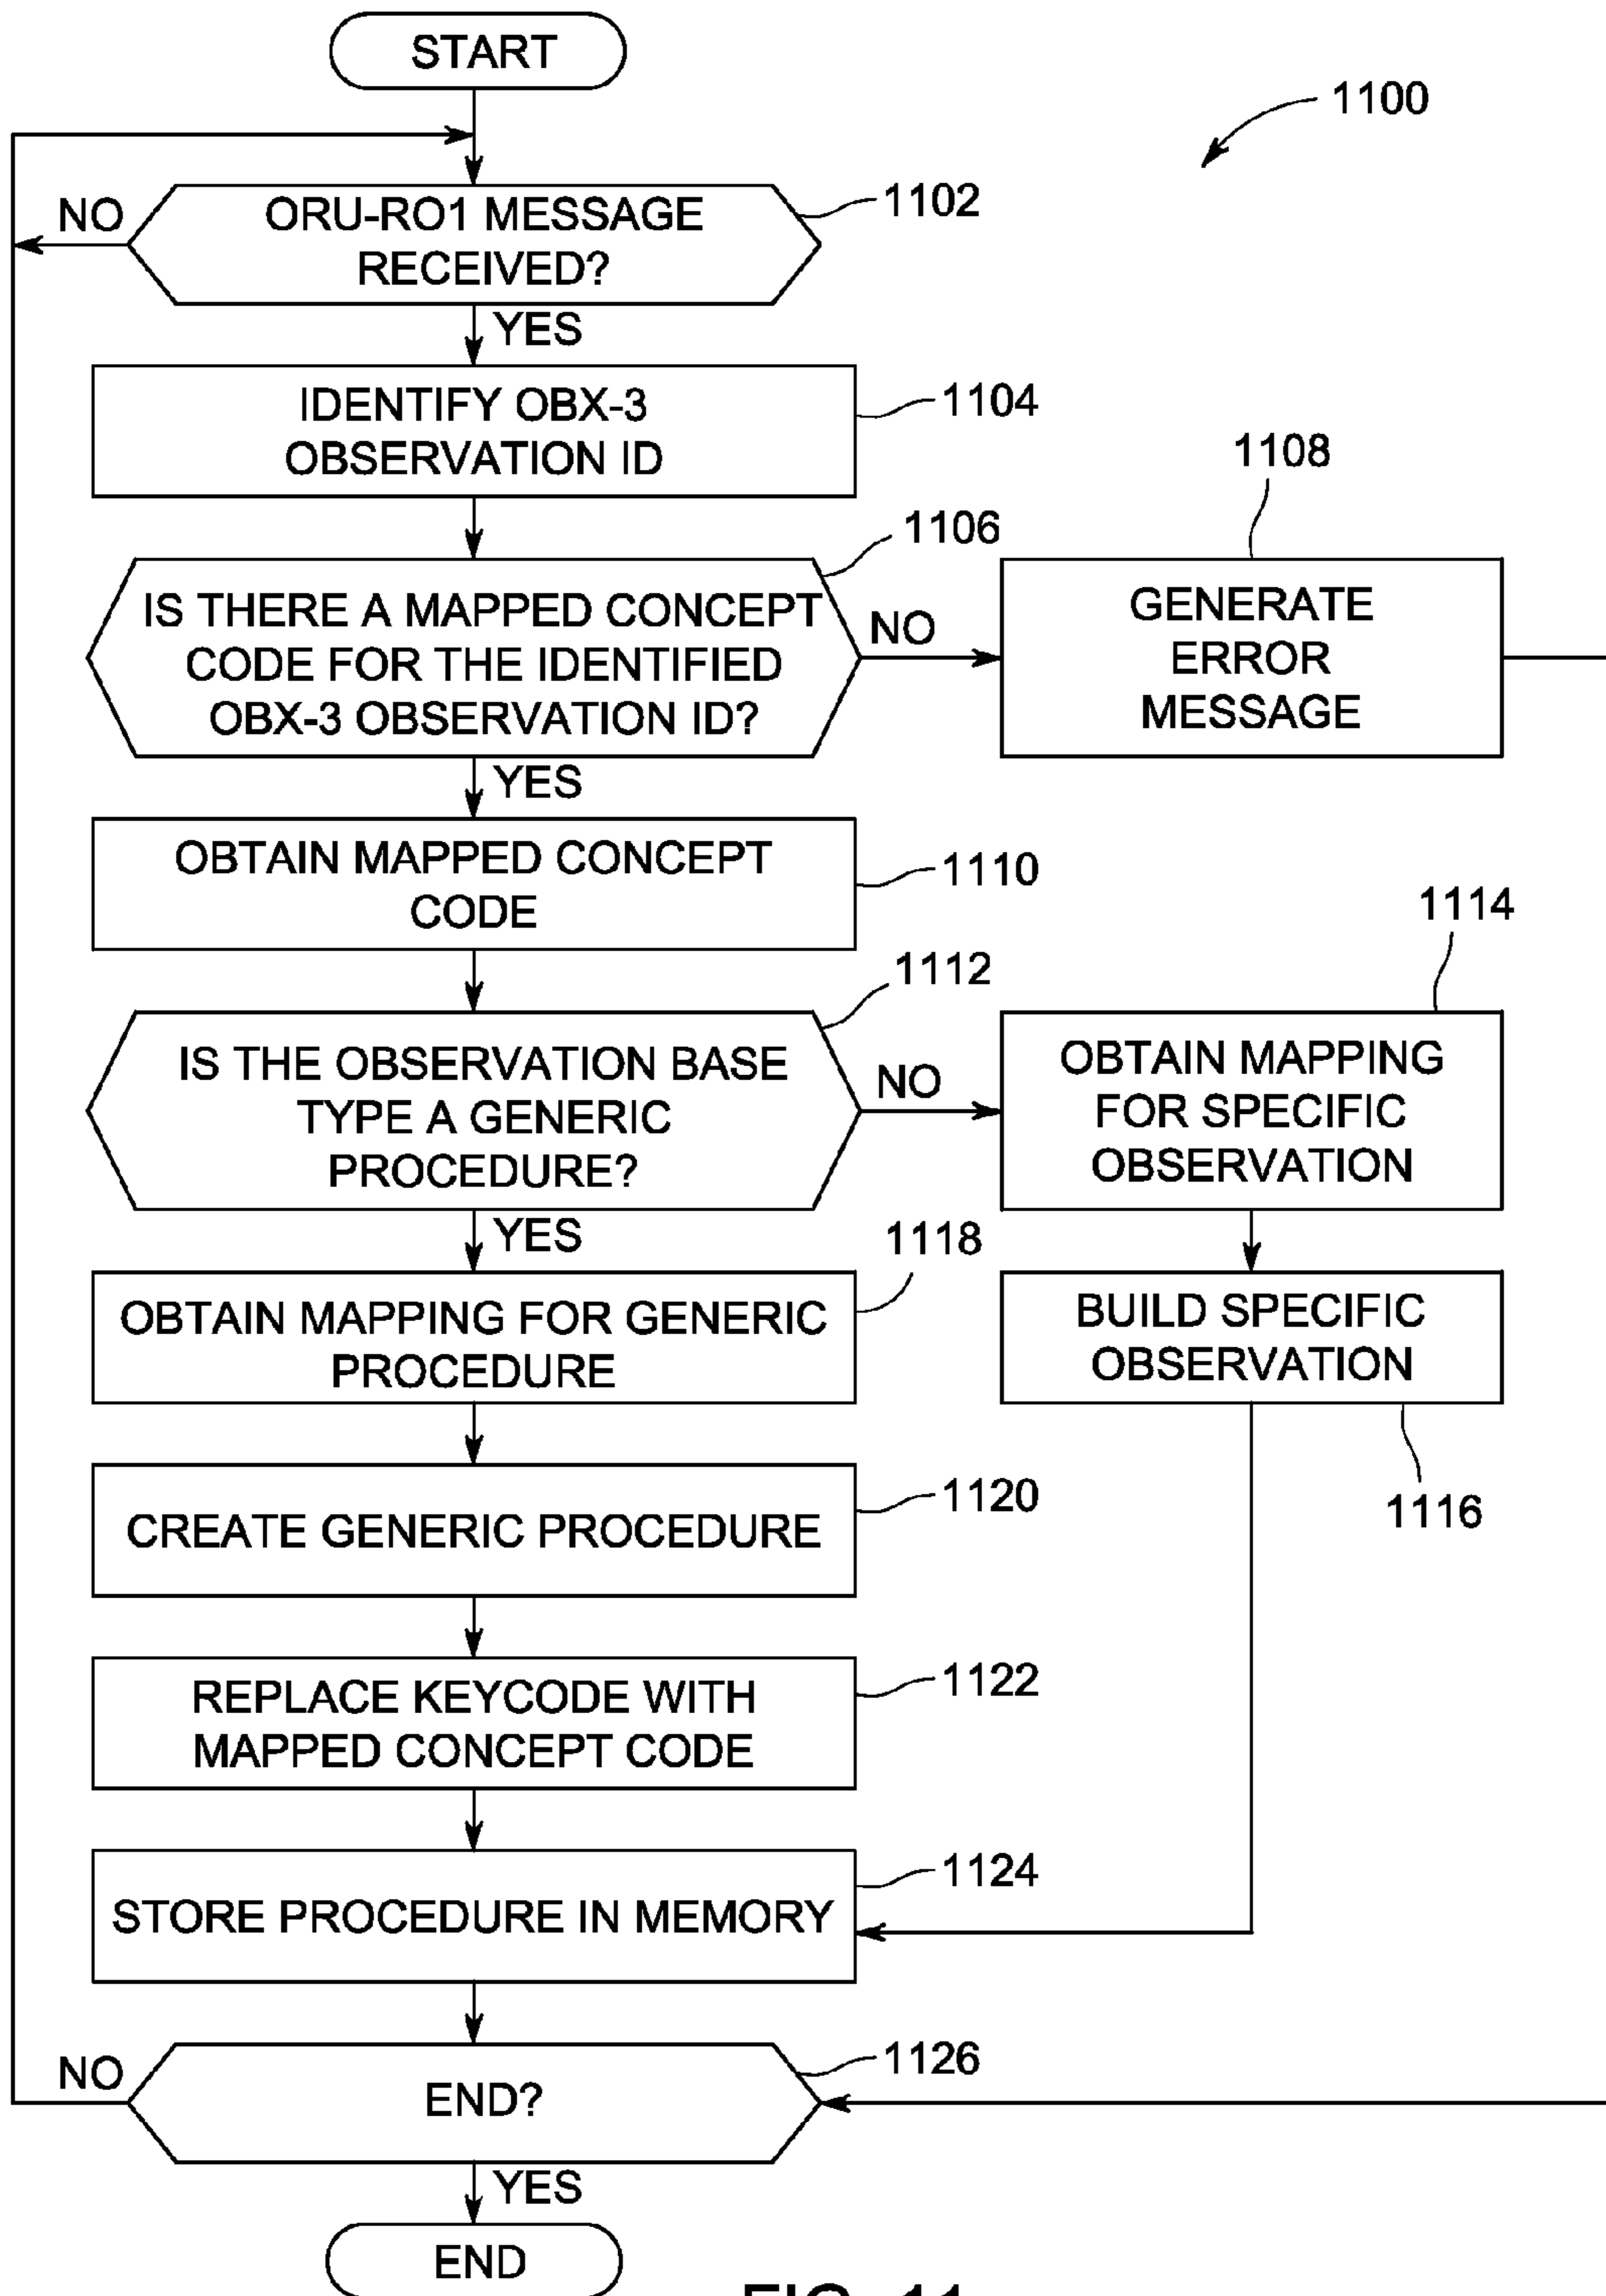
START

1100

NO

ORU-RO1 MESSAGE RECEIVED?

1102

YES

IDENTIFY OBX-3 OBSERVATION ID

1104

1108

1106

IS THERE A MAPPED CONCEPT CODE FOR THE IDENTIFIED OBX-3 OBSERVATION ID?

NO

GENERATE ERROR MESSAGE

YES

OBTAIN MAPPED CONCEPT CODE

1110

1114

1112

IS THE OBSERVATION BASE TYPE A GENERIC PROCEDURE?

NO

OBTAIN MAPPING FOR SPECIFIC OBSERVATION

YES

1118

OBTAIN MAPPING FOR GENERIC PROCEDURE

BUILD SPECIFIC OBSERVATION

CREATE GENERIC PROCEDURE

1120

1116

REPLACE KEYCODE WITH MAPPED CONCEPT CODE

1122

STORE PROCEDURE IN MEMORY

1124

NO

END?

1126

YES

END

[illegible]